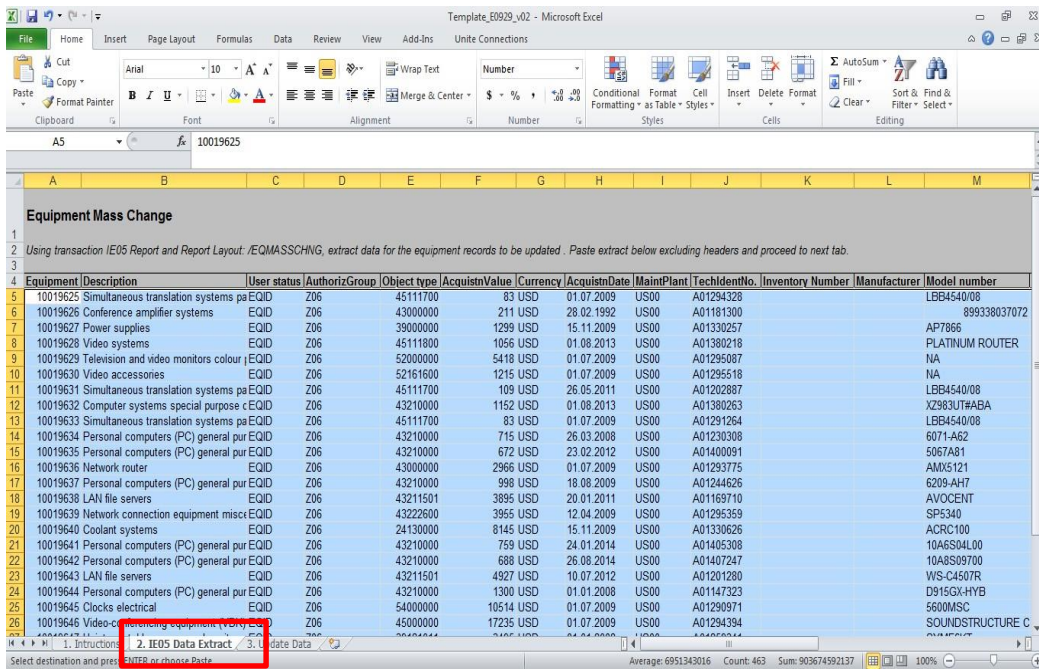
Template_E0929_v02 - Microsoft Excel

File | Home | Insert | Page Layout | Formulas | Data | Review | View | Add-Ins | Unite Connections

Cut | Copy | Format Painter | Paste | Clipboard | Arial | 10 | Font | Wrap Text | Merge & Center | Alignment | Number | Number | Conditional Formatting | Format as Table | Cell Styles | Styles | Insert | Delete | Format | Cells | AutoSum | Fill | Clear | Sort & Filter | Find & Select | Editing

A5 | $f_x$ | 10019625

Equipment Mass Change

Using transaction IE05 Report and Report Layout: /EQMASSCHNG, extract data for the equipment records to be updated . Paste extract below excluding headers and proceed to next tab.

| Equipment | Description | User status | AuthorizGroup | Object type | AcquistnValue | Currency | AcquistnDate | MaintPlant | TechIdentNo. | Inventory Number | Manufacturer | Model number |
|---|---|---|---|---|---|---|---|---|---|---|---|---|
| 10019625 | Simultaneous translation systems pa | EQID | Z06 | 45111700 | 83 | USD | 01.07.2009 | US00 | A01294328 | | | LBB4540/08 |
| 10019626 | Conference amplifier systems | EQID | Z06 | 43000000 | 211 | USD | 28.02.1992 | US00 | A01181300 | | | 899338037072 |
| 10019627 | Power supplies | EQID | Z06 | 39000000 | 1299 | USD | 15.11.2009 | US00 | A01330257 | | | AP7866 |
| 10019628 | Video systems | EQID | Z06 | 45111800 | 1056 | USD | 01.08.2013 | US00 | A01380218 | | | PLATINUM ROUTER |
| 10019629 | Television and video monitors colour | EQID | Z06 | 52000000 | 5418 | USD | 01.07.2009 | US00 | A01295087 | | | NA |
| 10019630 | Video accessories | EQID | Z06 | 52161600 | 1215 | USD | 01.07.2009 | US00 | A01295518 | | | NA |
| 10019631 | Simultaneous translation systems pa | EQID | Z06 | 45111700 | 109 | USD | 26.05.2011 | US00 | A01202887 | | | LBB4540/08 |
| 10019632 | Computer systems special purpose c | EQID | Z06 | 43210000 | 1152 | USD | 01.08.2013 | US00 | A01380263 | | | XZ983UT#ABA |
| 10019633 | Simultaneous translation systems pa | EQID | Z06 | 45111700 | 83 | USD | 01.07.2009 | US00 | A01291264 | | | LBB4540/08 |
| 10019634 | Personal computers (PC) general pur | EQID | Z06 | 43210000 | 715 | USD | 26.03.2008 | US00 | A01230308 | | | 6071-A62 |
| 10019635 | Personal computers (PC) general pur | EQID | Z06 | 43210000 | 672 | USD | 23.02.2012 | US00 | A01400091 | | | 5067A81 |
| 10019636 | Network router | EQID | Z06 | 43000000 | 2966 | USD | 01.07.2009 | US00 | A01293775 | | | AMX5121 |
| 10019637 | Personal computers (PC) general pur | EQID | Z06 | 43210000 | 998 | USD | 18.08.2009 | US00 | A01244626 | | | 6209-AH7 |
| 10019638 | LAN file servers | EQID | Z06 | 43211501 | 3895 | USD | 20.01.2011 | US00 | A01169710 | | | AVOCENT |
| 10019639 | Network connection equipment misce | EQID | Z06 | 43222600 | 3955 | USD | 12.04.2009 | US00 | A01295359 | | | SP5340 |
| 10019640 | Coolant systems | EQID | Z06 | 24130000 | 8145 | USD | 15.11.2009 | US00 | A01330626 | | | ACRC100 |
| 10019641 | Personal computers (PC) general pur | EQID | Z06 | 43210000 | 759 | USD | 24.01.2014 | US00 | A01405308 | | | 10A6S04L00 |
| 10019642 | Personal computers (PC) general pur | EQID | Z06 | 43210000 | 688 | USD | 26.08.2014 | US00 | A01407247 | | | 10A8S09700 |
| 10019643 | LAN file servers | EQID | Z06 | 43211501 | 4927 | USD | 10.07.2012 | US00 | A01201280 | | | WS-C4507R |
| 10019644 | Personal computers (PC) general pur | EQID | Z06 | 43210000 | 1300 | USD | 01.01.2008 | US00 | A01147323 | | | D915GX-HYB |
| 10019645 | Clocks electrical | EQID | Z06 | 54000000 | 10514 | USD | 01.07.2009 | US00 | A01290971 | | | 5600MSC |
| 10019646 | Video-conferencing equipment (VDI) | EQID | Z06 | 45000000 | 17235 | USD | 01.07.2009 | US00 | A01294394 | | | SOUNDSTRUCTURE C |

1. Intructions | 2. IE05 Data Extract | 3. Update Data

Select destination and press ENTER or choose Paste

Average: 6951343016 Count: 463 Sum: 903674592137 100%